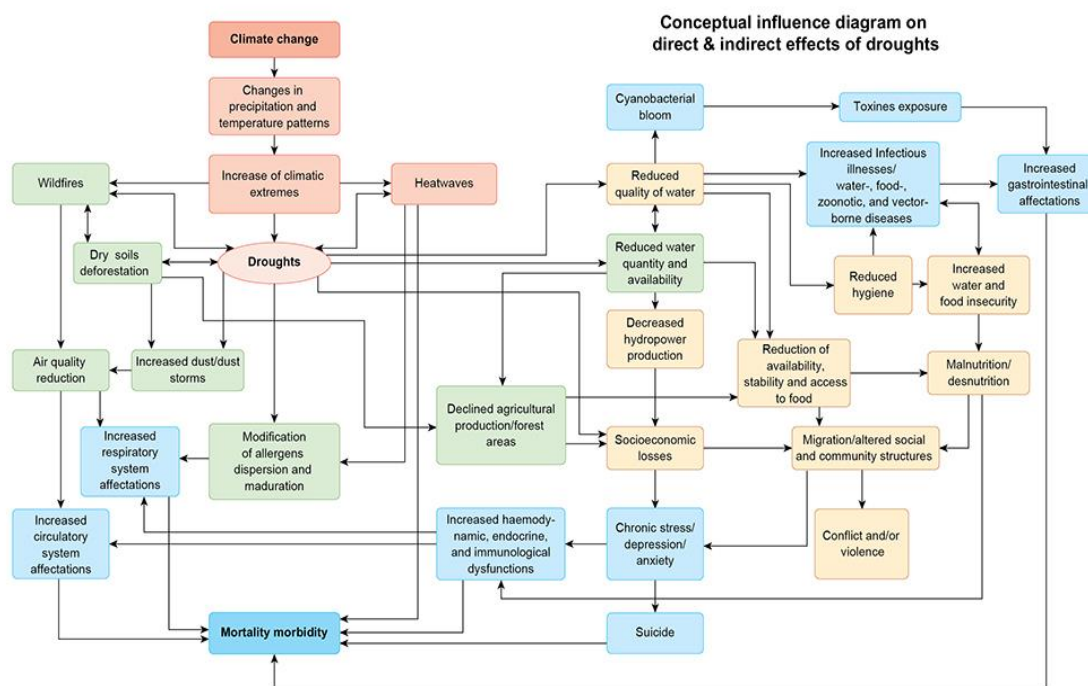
Conceptual influence diagram on direct & indirect effects of droughts

Climate change

Changes in precipitation and temperature patterns

Increase of climatic extremes

Heatwaves

Wildfires

Dry soils deforestation

Droughts

Air quality reduction

Increased dust/dust storms

Increased respiratory system affectations

Modification of allergens dispersion and maduration

Increased circulatory system affectations

Mortality morbidity

Cyanobacterial bloom

Toxines exposure

Increased gastrointestinal affectations

Reduced quality of water

Increased Infectious illnesses/ water-, food-, zoonotic, and vector-borne diseases

Reduced water quantity and availability

Reduced hygiene

Increased water and food insecurity

Decreased hydropower production

Reduction of availability, stability and access to food

Malnutrition/ desnutrition

Declined agricultural production/forest areas

Socioeconomic losses

Migration/altered social and community structures

Conflict and/or violence

Increased haemodynamic, endocrine, and immunological dysfunctions

Chronic stress/ depression/ anxiety

Suicide